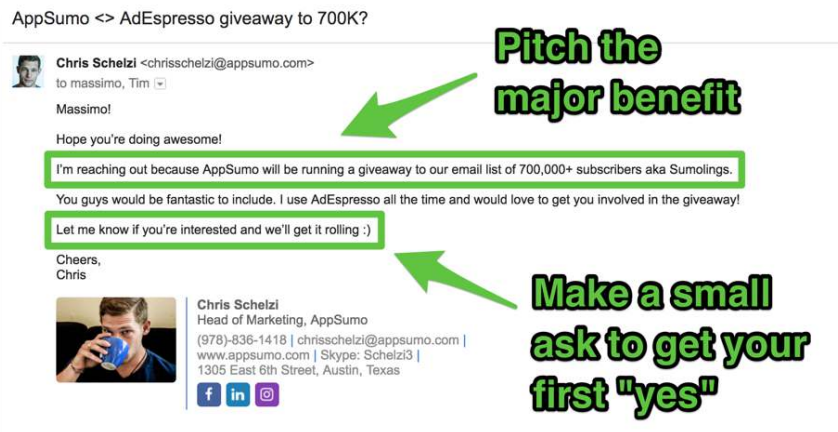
AppSumo <> AdEspresso giveaway to 700K?

Chris Schelzi <chrisschelzi@appsumo.com>
to massimo, Tim

Pitch the major benefit

Massimo!

Hope you're doing awesome!

I'm reaching out because AppSumo will be running a giveaway to our email list of 700,000+ subscribers aka Sumolings.

You guys would be fantastic to include. I use AdEspresso all the time and would love to get you involved in the giveaway!

Let me know if you're interested and we'll get it rolling :)

Cheers,
Chris

Make a small ask to get your first "yes"

Chris Schelzi
Head of Marketing, AppSumo
(978)-836-1418 | chrisschelzi@appsumo.com |
www.appsumo.com | Skype: Schelzi3 |
1305 East 6th Street, Austin, Texas